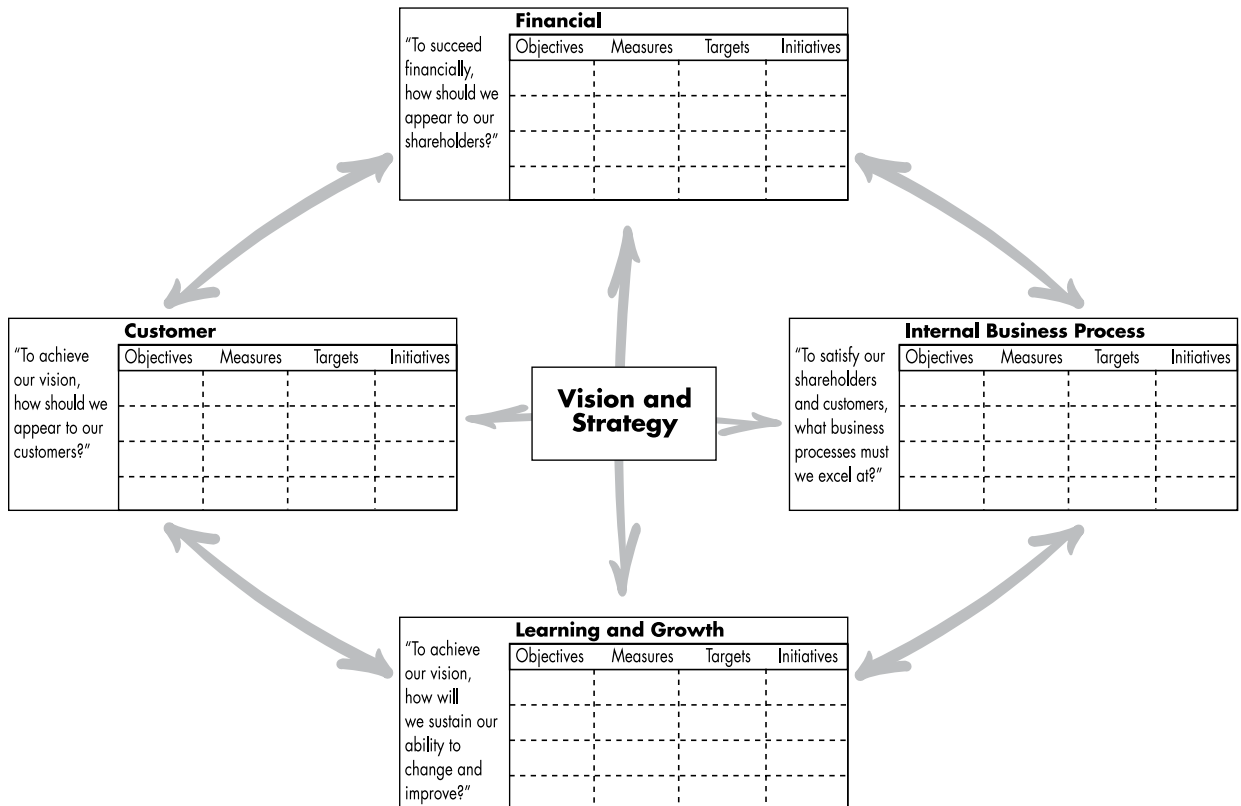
Financial

"To succeed financially, how should we appear to our shareholders?"

| Objectives | Measures | Targets | Initiatives |
|---|---|---|---|
| | | | |
| | | | |
| | | | |
| | | | |

Customer

"To achieve our vision, how should we appear to our customers?"

| Objectives | Measures | Targets | Initiatives |
|---|---|---|---|
| | | | |
| | | | |
| | | | |
| | | | |

Vision and Strategy

Internal Business Process

"To satisfy our shareholders and customers, what business processes must we excel at?"

| Objectives | Measures | Targets | Initiatives |
|---|---|---|---|
| | | | |
| | | | |
| | | | |
| | | | |

Learning and Growth

"To achieve our vision, how will we sustain our ability to change and improve?"

| Objectives | Measures | Targets | Initiatives |
|---|---|---|---|
| | | | |
| | | | |
| | | | |
| | | | |